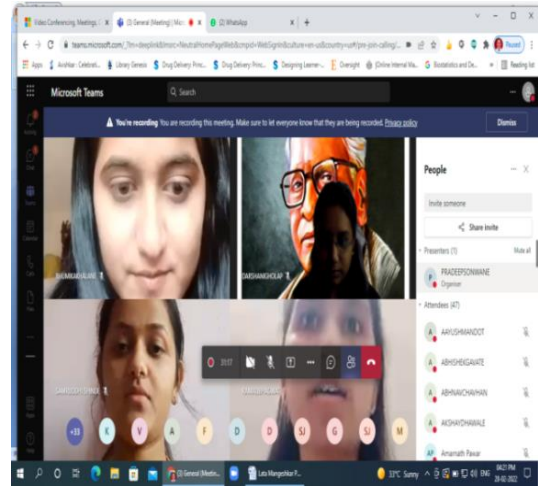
Video Conferencing, Meetings, | (3) General (Meeting) | Mic | (3) WhatsApp

teams.microsoft.com/_?m=deeplink&lmsrc=NeutralHomePageWeb&cmpid=WebSignIn&culture=en-us&country=us#/pre-join-calling/...

Paused

Apps | Arohkar - Celebrati... | Library Genesis | Drug Delivery Princ... | Drug Delivery Princ... | Designing Learner-... | Oversight | (Online Internal Ma... | Biostatistics and De... | Reading list

Microsoft Teams

Search

You're recording You are recording this meeting. Make sure to let everyone know that they are being recorded. Privacy policy

Dismiss

People

Invite someone

Share invite

Presenters (1)

Mute all

PRADEEPSONWANE
Organizer

Attendees (47)

AAYUSHMANDOT

ABHISHEKGAVATE

ABHINAVCHAVHAN

AKSHAYDHAWALE

Amarnath Pawar

BHUMIKAHURE

DARSHANGHOLAP

31:57

+30 K V A F D D SJ G SJ M

(3) General (Meetin...

Lata Mangeshkar P...

33°C Sunny

ENG

04:21 PM
28-02-2022